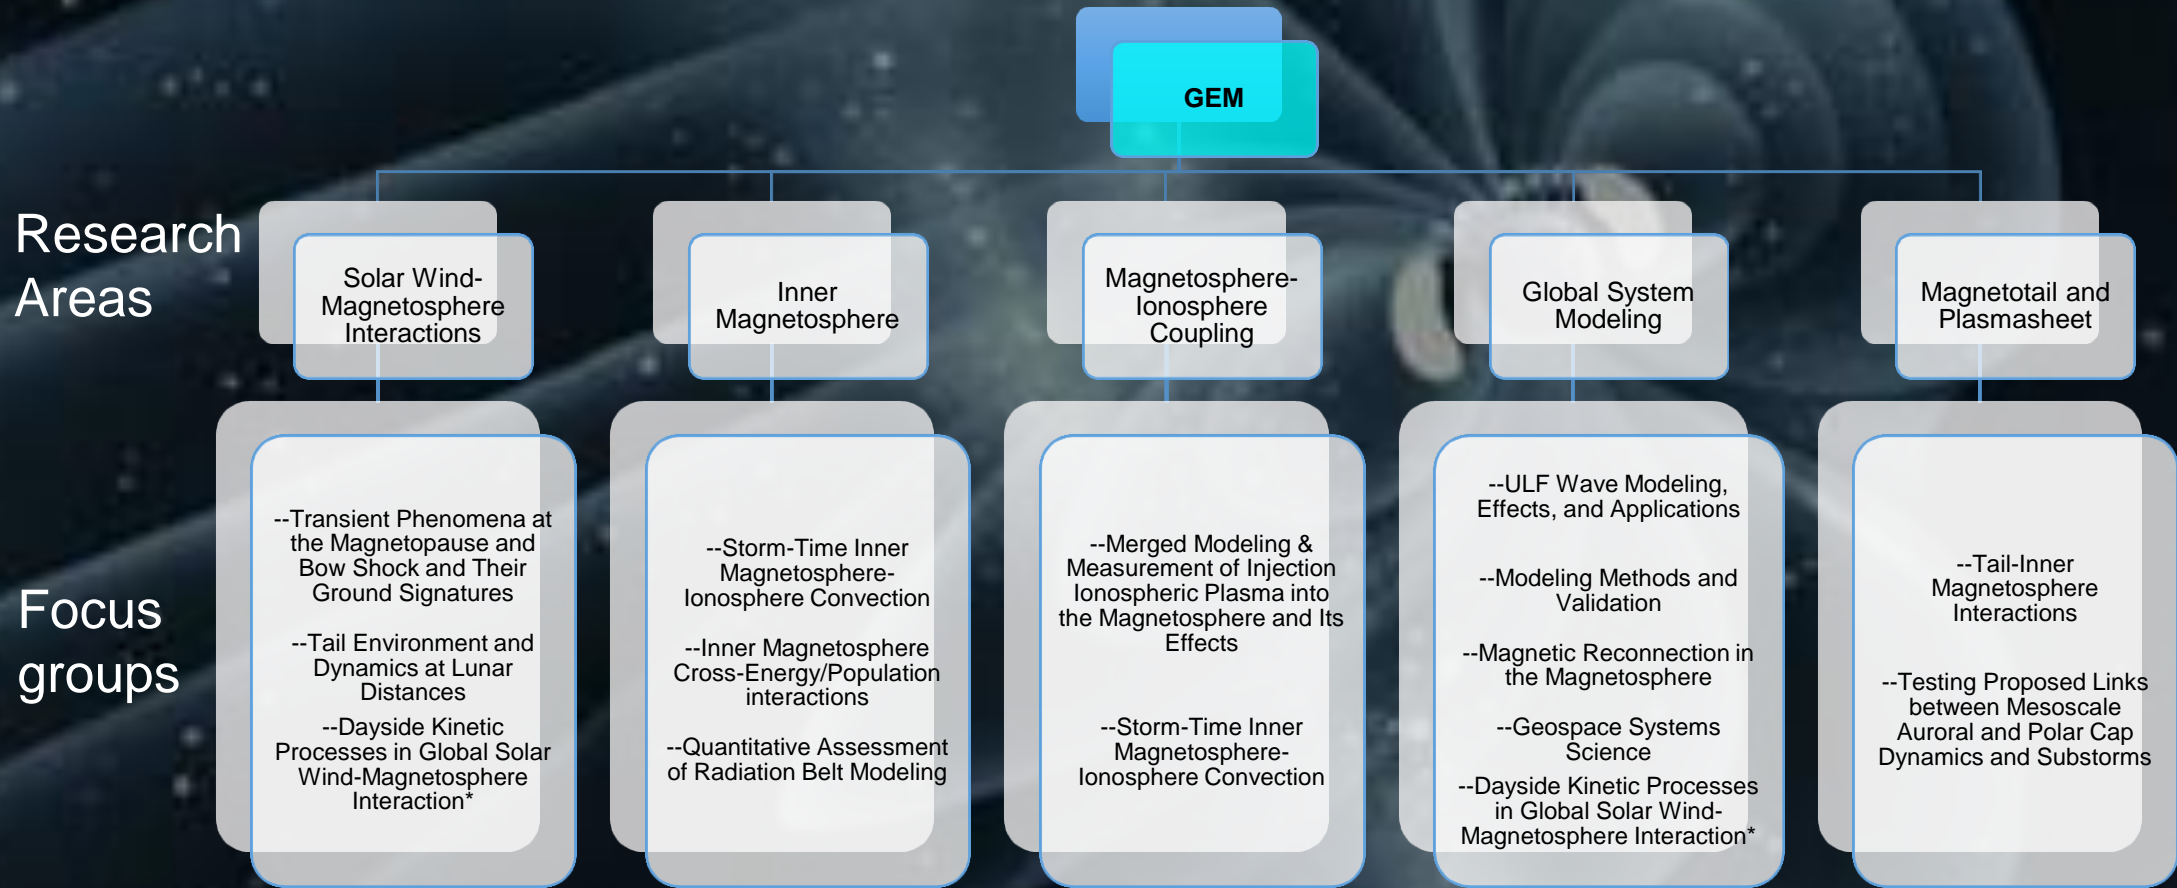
GEM

Research Areas

Solar Wind-Magnetosphere Interactions

Inner Magnetosphere

Magnetosphere-Ionosphere Coupling

Global System Modeling

Magnetotail and Plasmasheet

Focus groups

--Transient Phenomena at the Magnetopause and Bow Shock and Their Ground Signatures

--Tail Environment and Dynamics at Lunar Distances

--Dayside Kinetic Processes in Global Solar Wind-Magnetosphere Interaction*

--Storm-Time Inner Magnetosphere-Ionosphere Convection

--Inner Magnetosphere Cross-Energy/Population interactions

--Quantitative Assessment of Radiation Belt Modeling

--Merged Modeling & Measurement of Injection Ionospheric Plasma into the Magnetosphere and Its Effects

--Storm-Time Inner Magnetosphere-Ionosphere Convection

--ULF Wave Modeling, Effects, and Applications

--Modeling Methods and Validation

--Magnetic Reconnection in the Magnetosphere

--Geospace Systems Science

--Dayside Kinetic Processes in Global Solar Wind-Magnetosphere Interaction*

--Tail-Inner Magnetosphere Interactions

--Testing Proposed Links between Mesoscale Auroral and Polar Cap Dynamics and Substorms